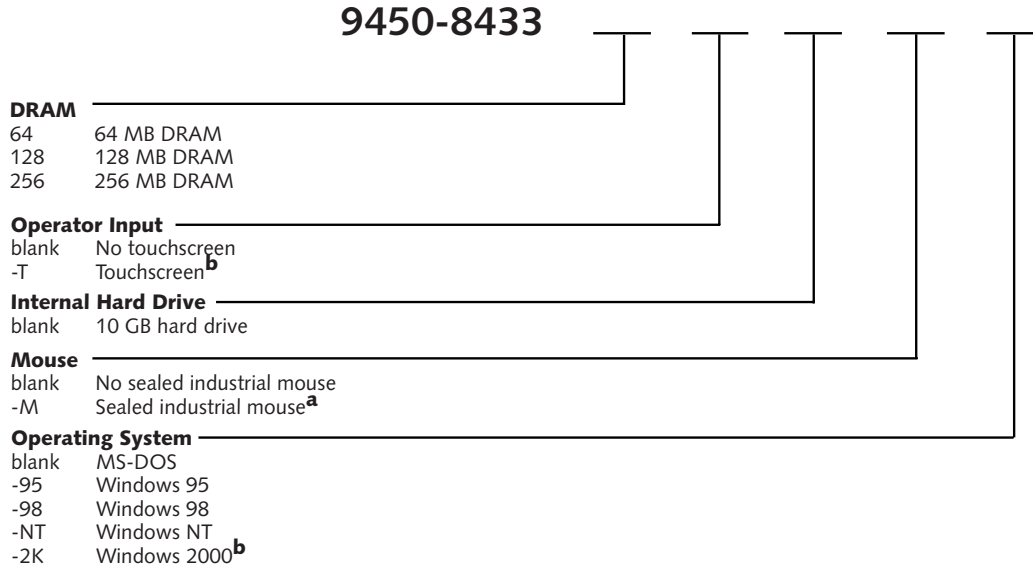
9450-8433 ___ ___ ___ ___ ___

**DRAM**
64 64 MB DRAM
128 128 MB DRAM
256 256 MB DRAM

**Operator Input**
blank No touchscreen
-T Touchscreen$^{b}$

**Internal Hard Drive**
blank 10 GB hard drive

**Mouse**
blank No sealed industrial mouse
-M Sealed industrial mouse$^{a}$

**Operating System**
blank MS-DOS
-95 Windows 95
-98 Windows 98
-NT Windows NT
-2K Windows 2000$^{b}$